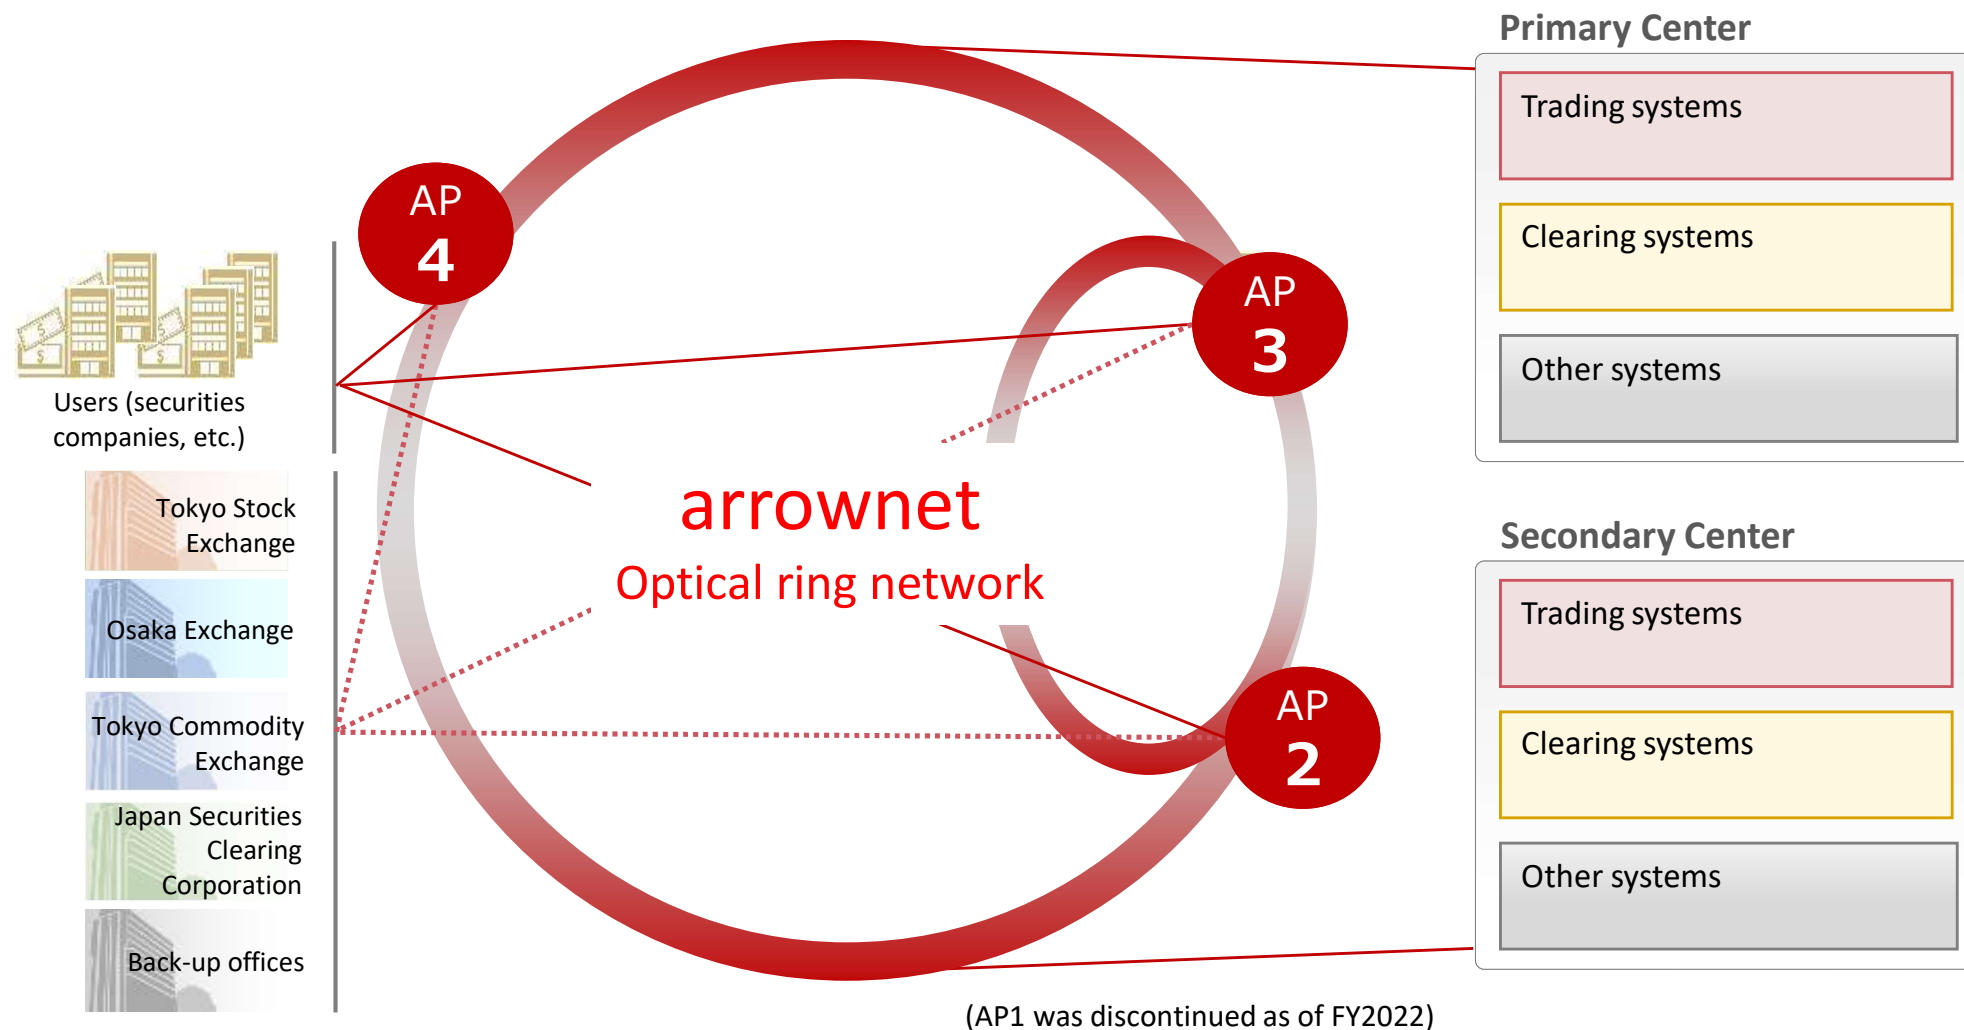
Users (securities companies, etc.)

Tokyo Stock Exchange

Osaka Exchange

Tokyo Commodity Exchange

Japan Securities Clearing Corporation

Back-up offices

AP 4

AP 3

AP 2

arrownet

Optical ring network

Primary Center

Trading systems

Clearing systems

Other systems

Secondary Center

Trading systems

Clearing systems

Other systems

(AP1 was discontinued as of FY2022)